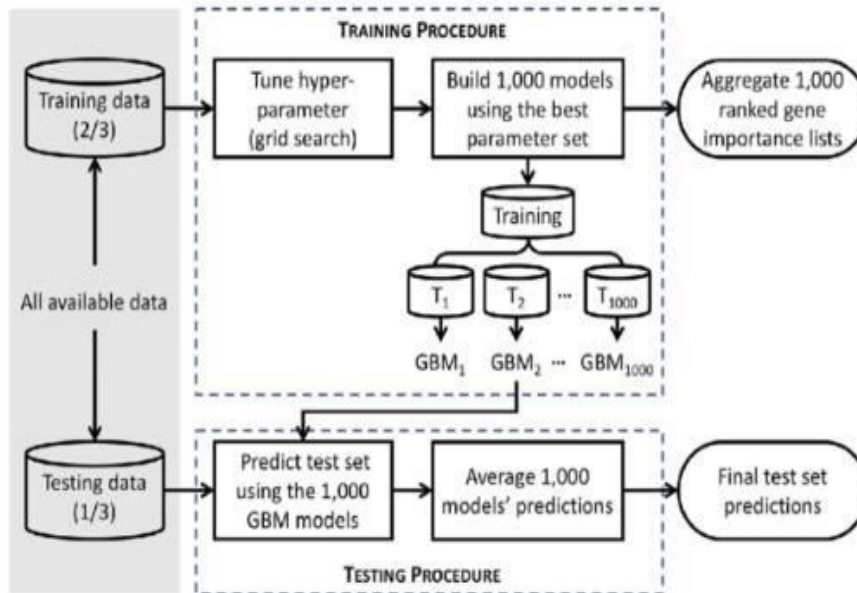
TRAINING PROCEDURE

Training data (2/3)

Tune hyperparameter (grid search)

Build 1,000 models using the best parameter set

Aggregate 1,000 ranked gene importance lists

Training

$T_1$

$T_2$

...

$T_{1000}$

All available data

$GBM_1$

$GBM_2$

...

$GBM_{1000}$

Testing data (1/3)

Predict test set using the 1,000 GBM models

Average 1,000 models' predictions

Final test set predictions

TESTING PROCEDURE